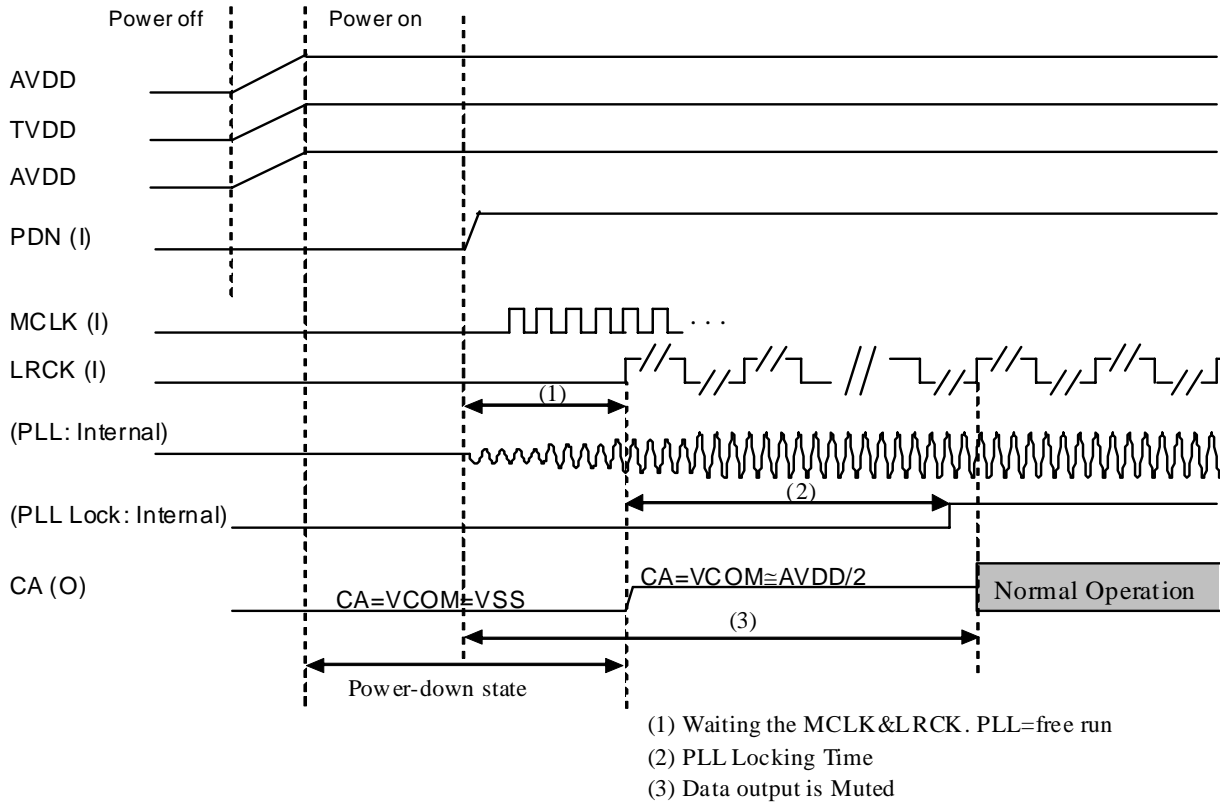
Power off

Power on

AVDD

TVDD

AVDD

PDN (I)

MCLK (I)

LRCK (I)

(1)

(PLL: Internal)

(2)

(PLL Lock: Internal)

CA (O)

CA=VCOM≅AVDD/2

Normal Operation

CA=VCOM=VSS

(3)

Power-down state

(1) Waiting the MCLK&LRCK. PLL=free run

(2) PLL Locking Time

(3) Data output is Muted